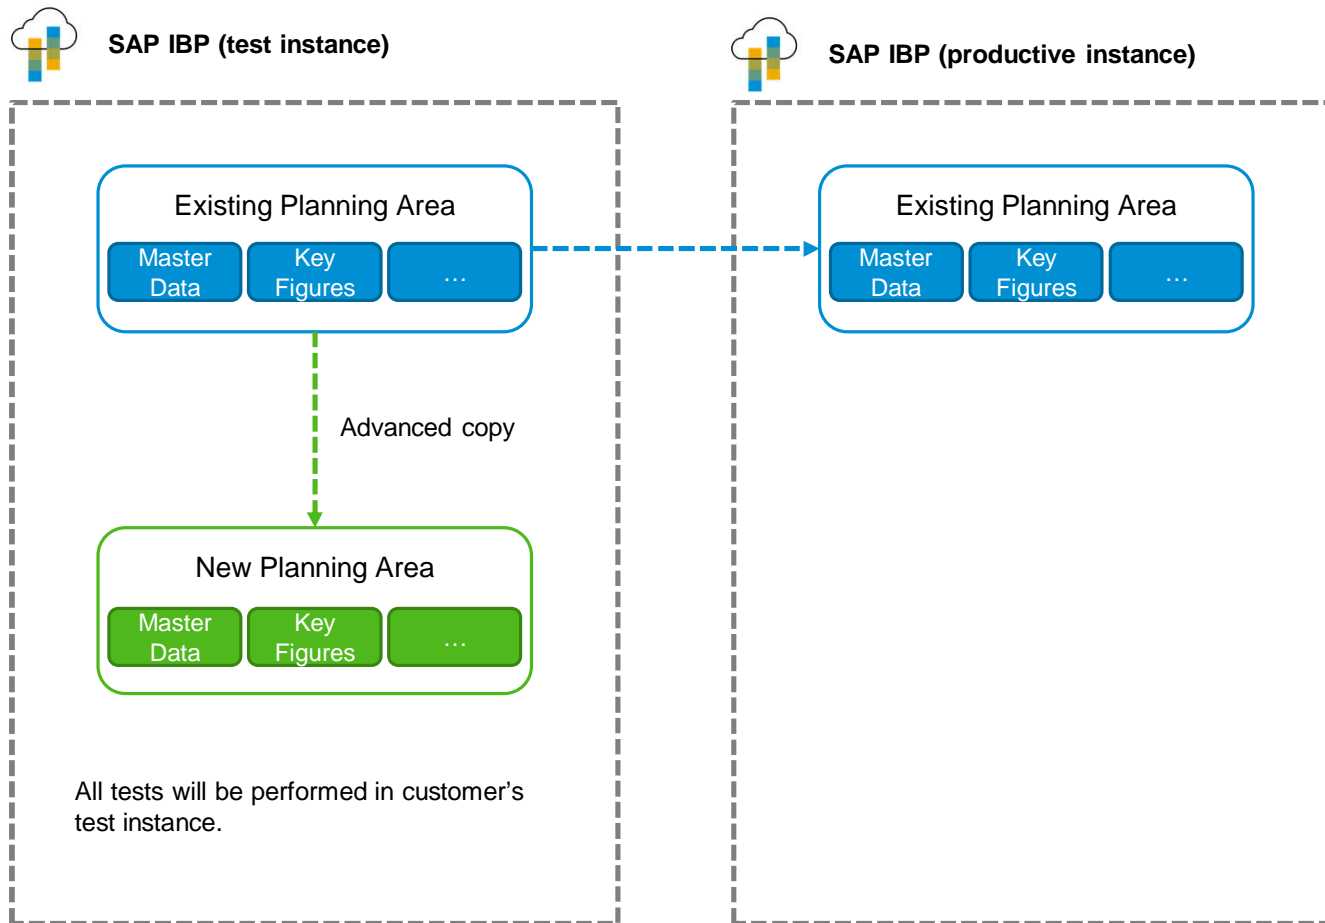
SAP IBP (test instance)

Existing Planning Area

Master Data

Key Figures

…

Advanced copy

New Planning Area

Master Data

Key Figures

…

All tests will be performed in customer's test instance.

SAP IBP (productive instance)

Existing Planning Area

Master Data

Key Figures

…